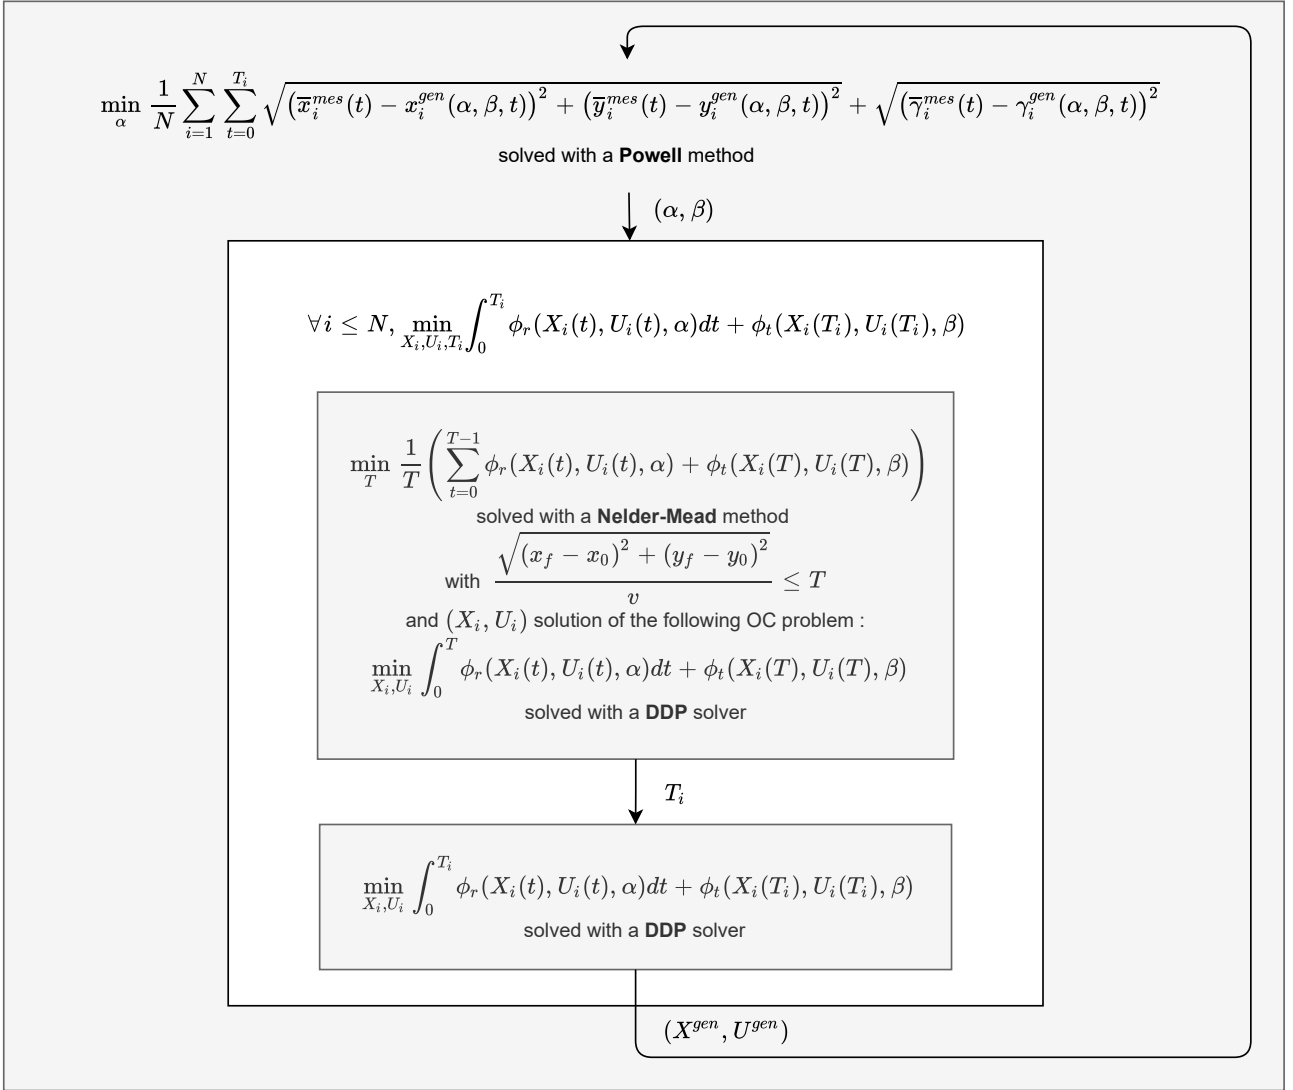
$\min_{\alpha} \frac{1}{N} \sum_{i=1}^{N} \sum_{t=0}^{T_i} \sqrt{\left(\overline{x}_i^{mes}(t) - x_i^{gen}(\alpha, \beta, t)\right)^2 + \left(\overline{y}_i^{mes}(t) - y_i^{gen}(\alpha, \beta, t)\right)^2} + \sqrt{\left(\overline{\gamma}_i^{mes}(t) - \gamma_i^{gen}(\alpha, \beta, t)\right)^2}$

solved with a **Powell** method

$(\alpha, \beta)$

$\forall i \leq N, \min_{X_i, U_i, T_i} \int_0^{T_i} \phi_r(X_i(t), U_i(t), \alpha)dt + \phi_t(X_i(T_i), U_i(T_i), \beta)$

$\min_{T} \frac{1}{T} \left( \sum_{t=0}^{T-1} \phi_r(X_i(t), U_i(t), \alpha) + \phi_t(X_i(T), U_i(T), \beta) \right)$

solved with a **Nelder-Mead** method

with $\frac{\sqrt{(x_f - x_0)^2 + (y_f - y_0)^2}}{v} \leq T$

and $(X_i, U_i)$ solution of the following OC problem :

$\min_{X_i, U_i} \int_0^{T} \phi_r(X_i(t), U_i(t), \alpha)dt + \phi_t(X_i(T), U_i(T), \beta)$

solved with a **DDP** solver

$T_i$

$\min_{X_i, U_i} \int_0^{T_i} \phi_r(X_i(t), U_i(t), \alpha)dt + \phi_t(X_i(T_i), U_i(T_i), \beta)$

solved with a **DDP** solver

$(X^{gen}, U^{gen})$